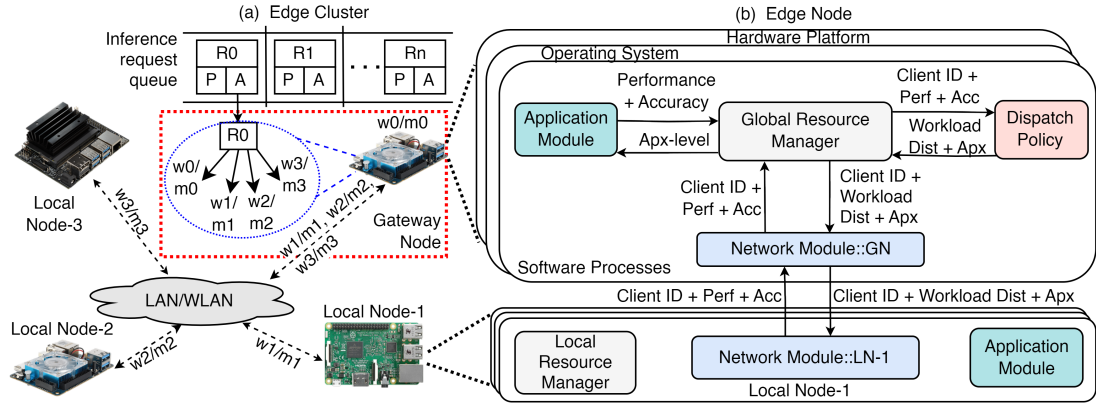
(a) Edge Cluster

Inference request queue

| R0 | | R1 | | ... | Rn | |
|---|---|---|---|---|---|---|
| P | A | P | A | | P | A |

R0

w0/m0

w1/m1

w2/m2

w3/m3

w0/m0

Gateway Node

w1/m1, w2/m2, w3/m3

Local Node-3

w3/m3

LAN/WLAN

Local Node-2

w2/m2

Local Node-1

w1/m1

(b) Edge Node

Hardware Platform

Operating System

Performance + Accuracy

Application Module

Apx-level

Global Resource Manager

Client ID + Perf + Acc

Workload Dist + Apx

Dispatch Policy

Client ID + Perf + Acc

Client ID + Workload Dist + Apx

Network Module::GN

Software Processes

Client ID + Perf + Acc

Client ID + Workload Dist + Apx

Local Resource Manager

Network Module::LN-1

Application Module

Local Node-1